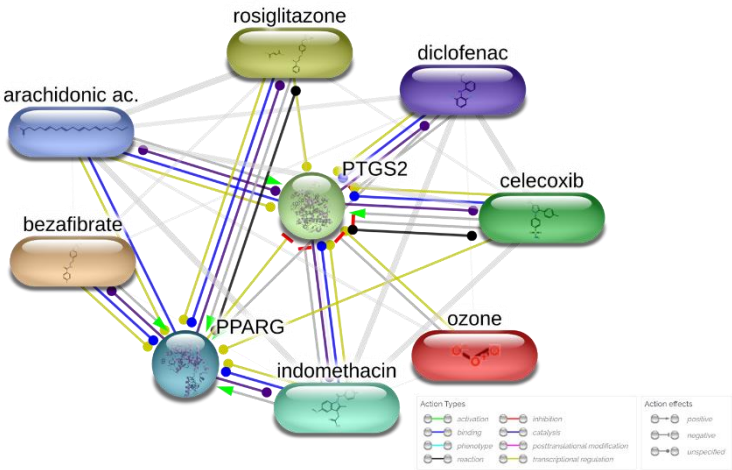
rosiglitazone

diclofenac

arachidonic ac.

PTGS2

celecoxib

bezafibrate

PPARG

ozone

indomethacin

Action Types
activation
binding
phenotype
reaction
inhibition
catalysis
posttranslational modification
transcriptional regulation

Action effects
positive
negative
unspecified